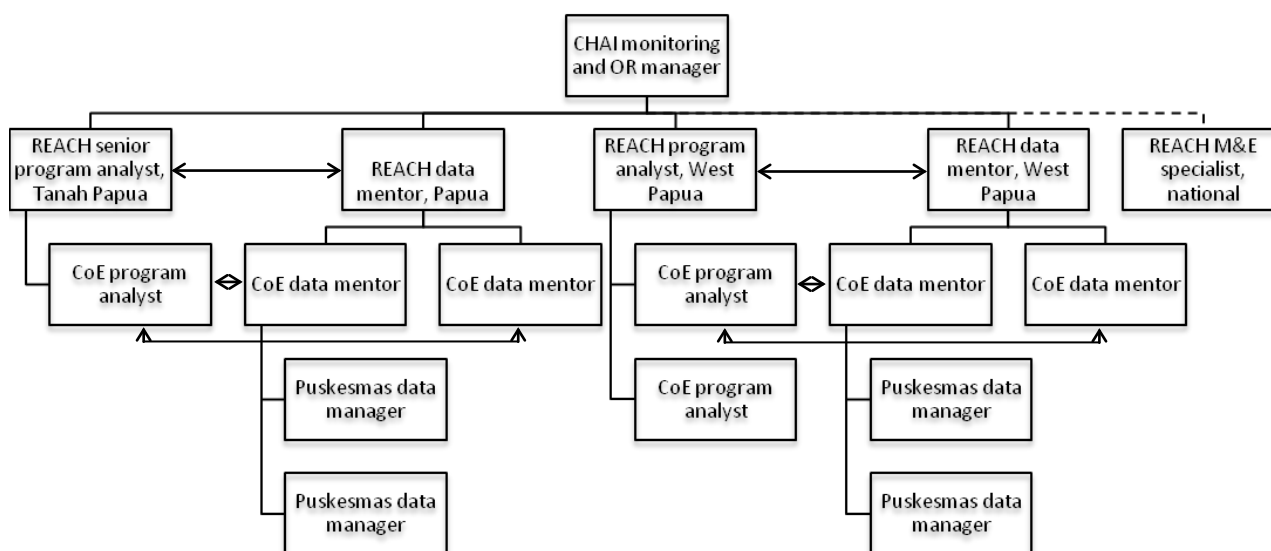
CHAI monitoring and OR manager

REACH senior program analyst, Tanah Papua

REACH data mentor, Papua

REACH program analyst, West Papua

REACH data mentor, West Papua

REACH M&E specialist, national

CoE program analyst

CoE data mentor

CoE data mentor

Puskesmas data manager

Puskesmas data manager

CoE program analyst

CoE program analyst

CoE data mentor

CoE data mentor

Puskesmas data manager

Puskesmas data manager